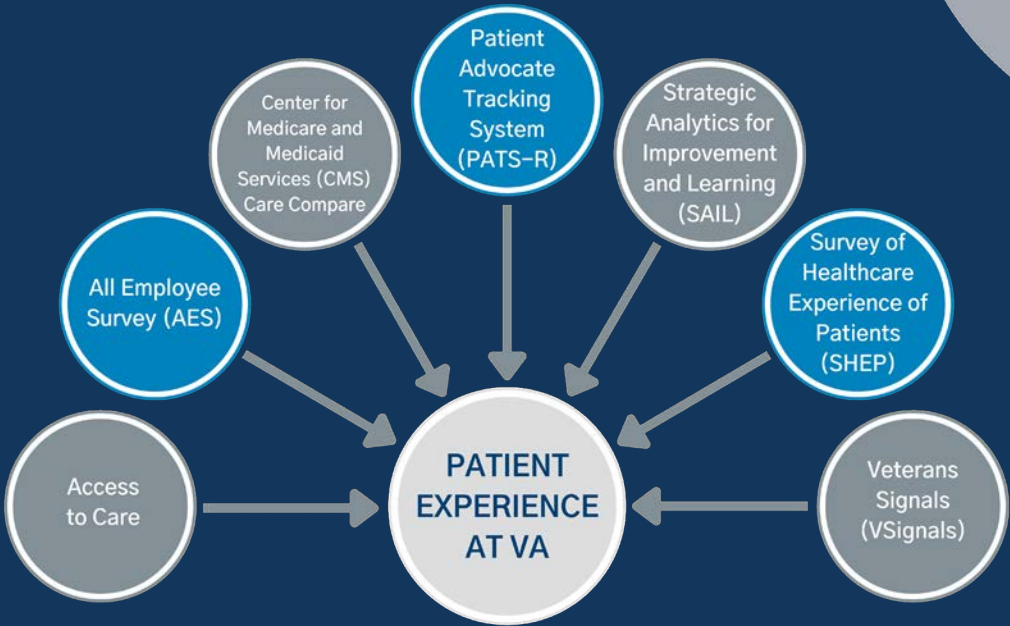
Patient Advocate Tracking System (PATS–R)

Center for Medicare and Medicaid Services (CMS) Care Compare

Strategic Analytics for Improvement and Learning (SAIL)

All Employee Survey (AES)

Survey of Healthcare Experience of Patients (SHEP)

Access to Care

PATIENT EXPERIENCE AT VA

Veterans Signals (VSignals)